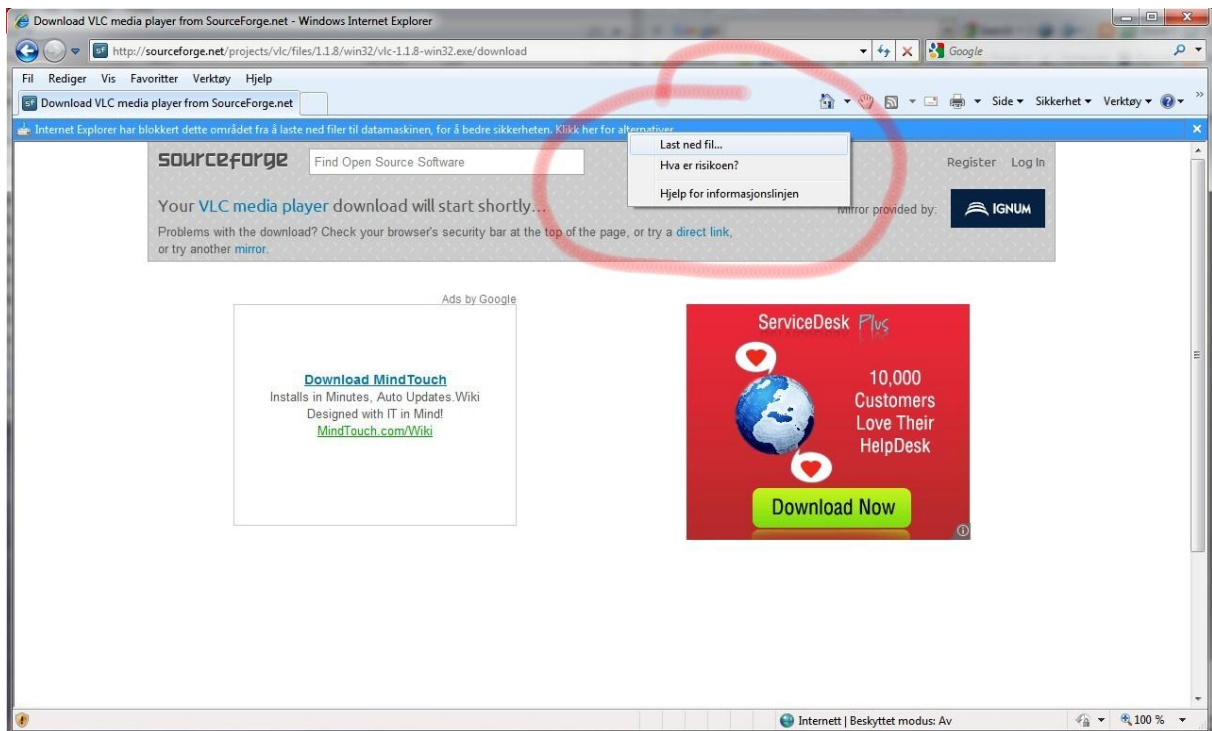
Download VLC media player from SourceForge.net - Windows Internet Explorer

http://sourceforge.net/projects/vlc/files/1.1.8/win32/vlc-1.1.8-win32.exe/download

Google

Fil Rediger Vis Favoritter Verktøy Hjelp

Download VLC media player from SourceForge.net

Side ▾ Sikkerhet ▾ Verktøy ▾

Internet Explorer har blokkert dette området fra å laste ned filer til datamaskinen, for å bedre sikkerheten. Klikk her for alternativer

Last ned fil...
Hva er risikoen?
Hjelp for informasjonslinjen

sourceforge

Find Open Source Software

Register Log In

Your VLC media player download will start shortly...

Mirror provided by:

IGNUM

Problems with the download? Check your browser's security bar at the top of the page, or try a direct link, or try another mirror.

Ads by Google

Download MindTouch
Installs in Minutes, Auto Updates.Wiki Designed with IT in Mind!
MindTouch.com/Wiki

ServiceDesk Plus

10,000 Customers Love Their HelpDesk

Download Now

Internett | Beskyttet modus: Av

100 %